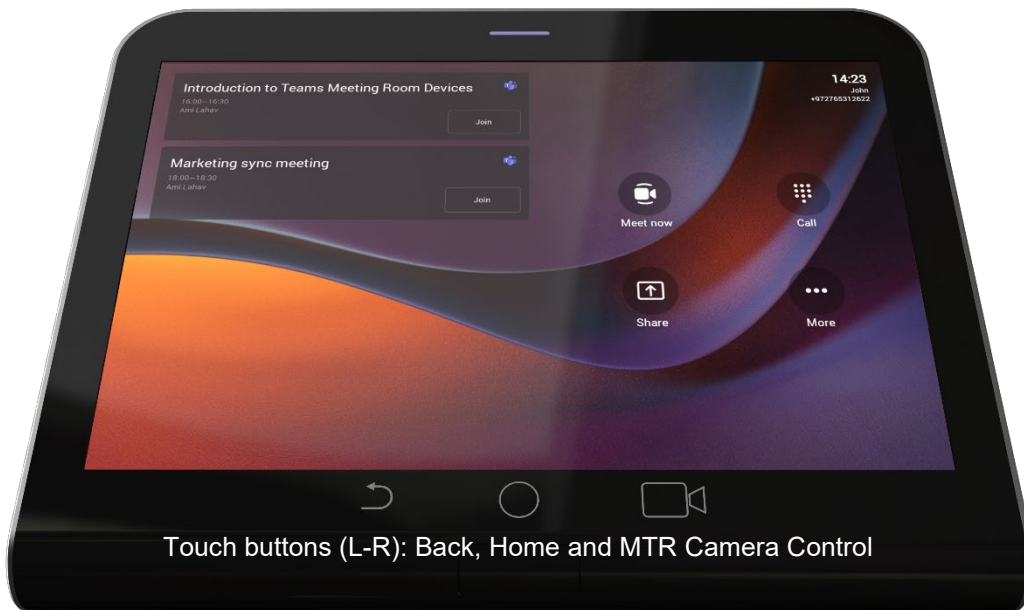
Introduction to Teams Meeting Room Devices
16:00~16:30
Ami Lahav
Join

Marketing sync meeting
18:00~18:30
Ami Lahav
Join

14:23
John
+972765312622

Meet now
Call
Share
More

Touch buttons (L-R): Back, Home and MTR Camera Control